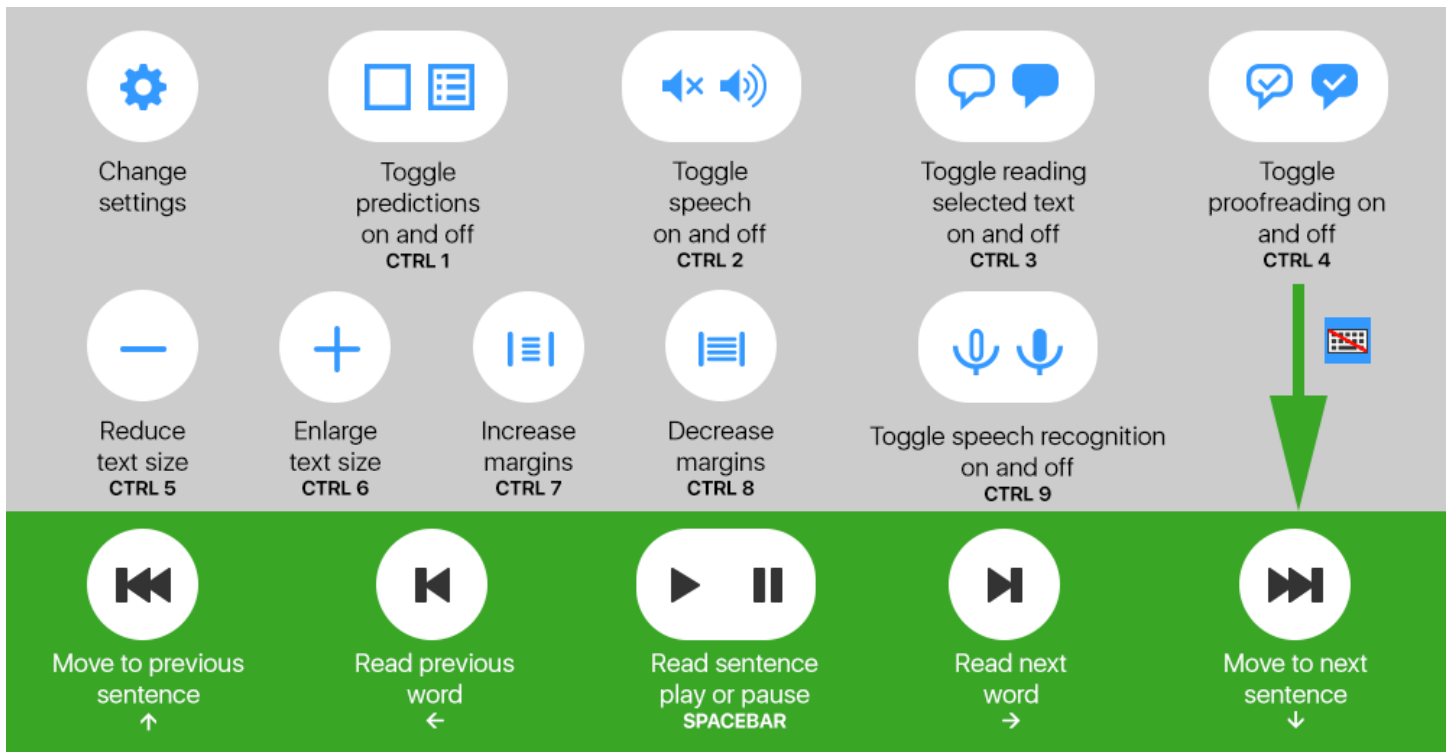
Change settings

Toggle predictions on and off
CTRL 1

Toggle speech on and off
CTRL 2

Toggle reading selected text on and off
CTRL 3

Toggle proofreading on and off
CTRL 4

Reduce text size
CTRL 5

Enlarge text size
CTRL 6

Increase margins
CTRL 7

Decrease margins
CTRL 8

Toggle speech recognition on and off
CTRL 9

Move to previous sentence
↑

Read previous word
←

Read sentence play or pause
SPACEBAR

Read next word
→

Move to next sentence
↓